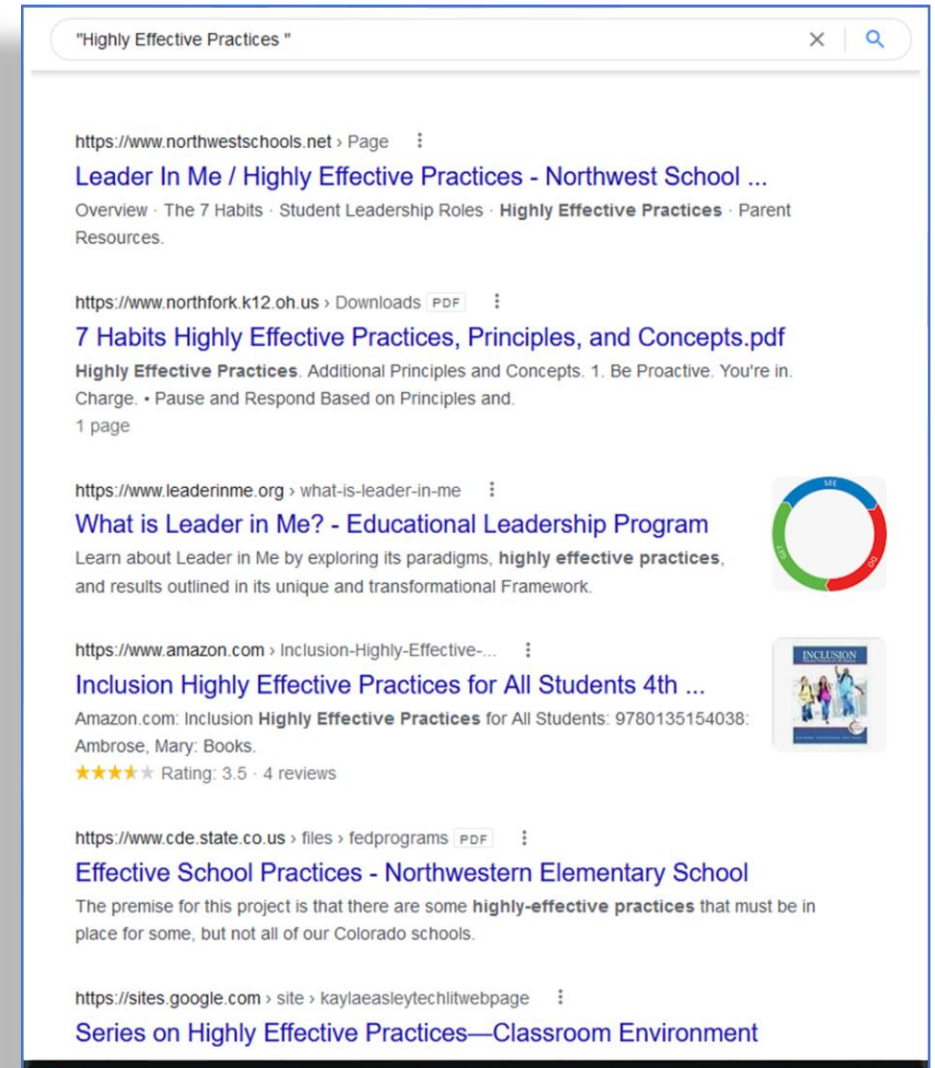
"Highly Effective Practices "

https://www.northwestschools.net › Page

Leader In Me / Highly Effective Practices - Northwest School ...

Overview · The 7 Habits · Student Leadership Roles · **Highly Effective Practices** · Parent Resources.

https://www.northfork.k12.oh.us › Downloads PDF

7 Habits Highly Effective Practices, Principles, and Concepts.pdf

**Highly Effective Practices**. Additional Principles and Concepts. 1. Be Proactive. You're in. Charge. • Pause and Respond Based on Principles and.

1 page

https://www.leaderinme.org › what-is-leader-in-me

What is Leader in Me? - Educational Leadership Program

Learn about Leader in Me by exploring its paradigms, **highly effective practices**, and results outlined in its unique and transformational Framework.

SEE DO GET

https://www.amazon.com › Inclusion-Highly-Effective-...

Inclusion Highly Effective Practices for All Students 4th ...

Amazon.com: Inclusion **Highly Effective Practices** for All Students: 9780135154038: Ambrose, Mary: Books.

Rating: 3.5 · 4 reviews

INCLUSION

https://www.cde.state.co.us › files › fedprograms PDF

Effective School Practices - Northwestern Elementary School

The premise for this project is that there are some **highly-effective practices** that must be in place for some, but not all of our Colorado schools.

https://sites.google.com › site › kaylaeasleytechlitwebpage

Series on Highly Effective Practices—Classroom Environment